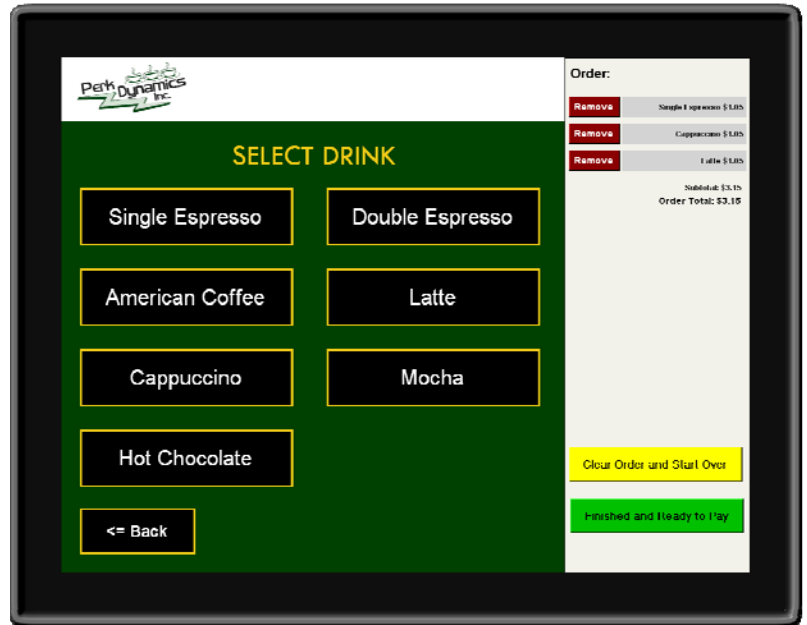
Perk Dynamics Inc.

SELECT DRINK

Single Espresso

Double Espresso

American Coffee

Latte

Cappuccino

Mocha

Hot Chocolate

<= Back

Order:

Remove Single Espresso $1.05

Remove Cappuccino $1.05

Remove Latte $1.05

Subtotal: $3.15
Order Total: $3.15

Clear Order and Start Over

Finished and Ready to Pay